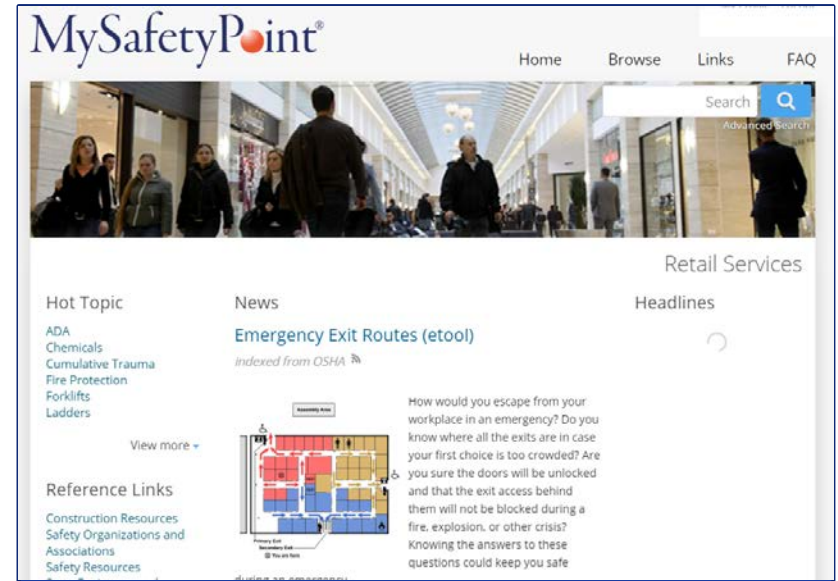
MySafetyPoint®

Home Browse Links FAQ

Search

Advanced Search

Retail Services

Hot Topic

ADA
Chemicals
Cumulative Trauma
Fire Protection
Forklifts
Ladders

View more

Reference Links

Construction Resources
Safety Organizations and Associations
Safety Resources

News

Emergency Exit Routes (etool)

indexed from OSHA

Assembly Area

Primary Exit
Secondary Exit
You are here

How would you escape from your workplace in an emergency? Do you know where all the exits are in case your first choice is too crowded? Are you sure the doors will be unlocked and that the exit access behind them will not be blocked during a fire, explosion, or other crisis? Knowing the answers to these questions could keep you safe

during an emergency

Headlines